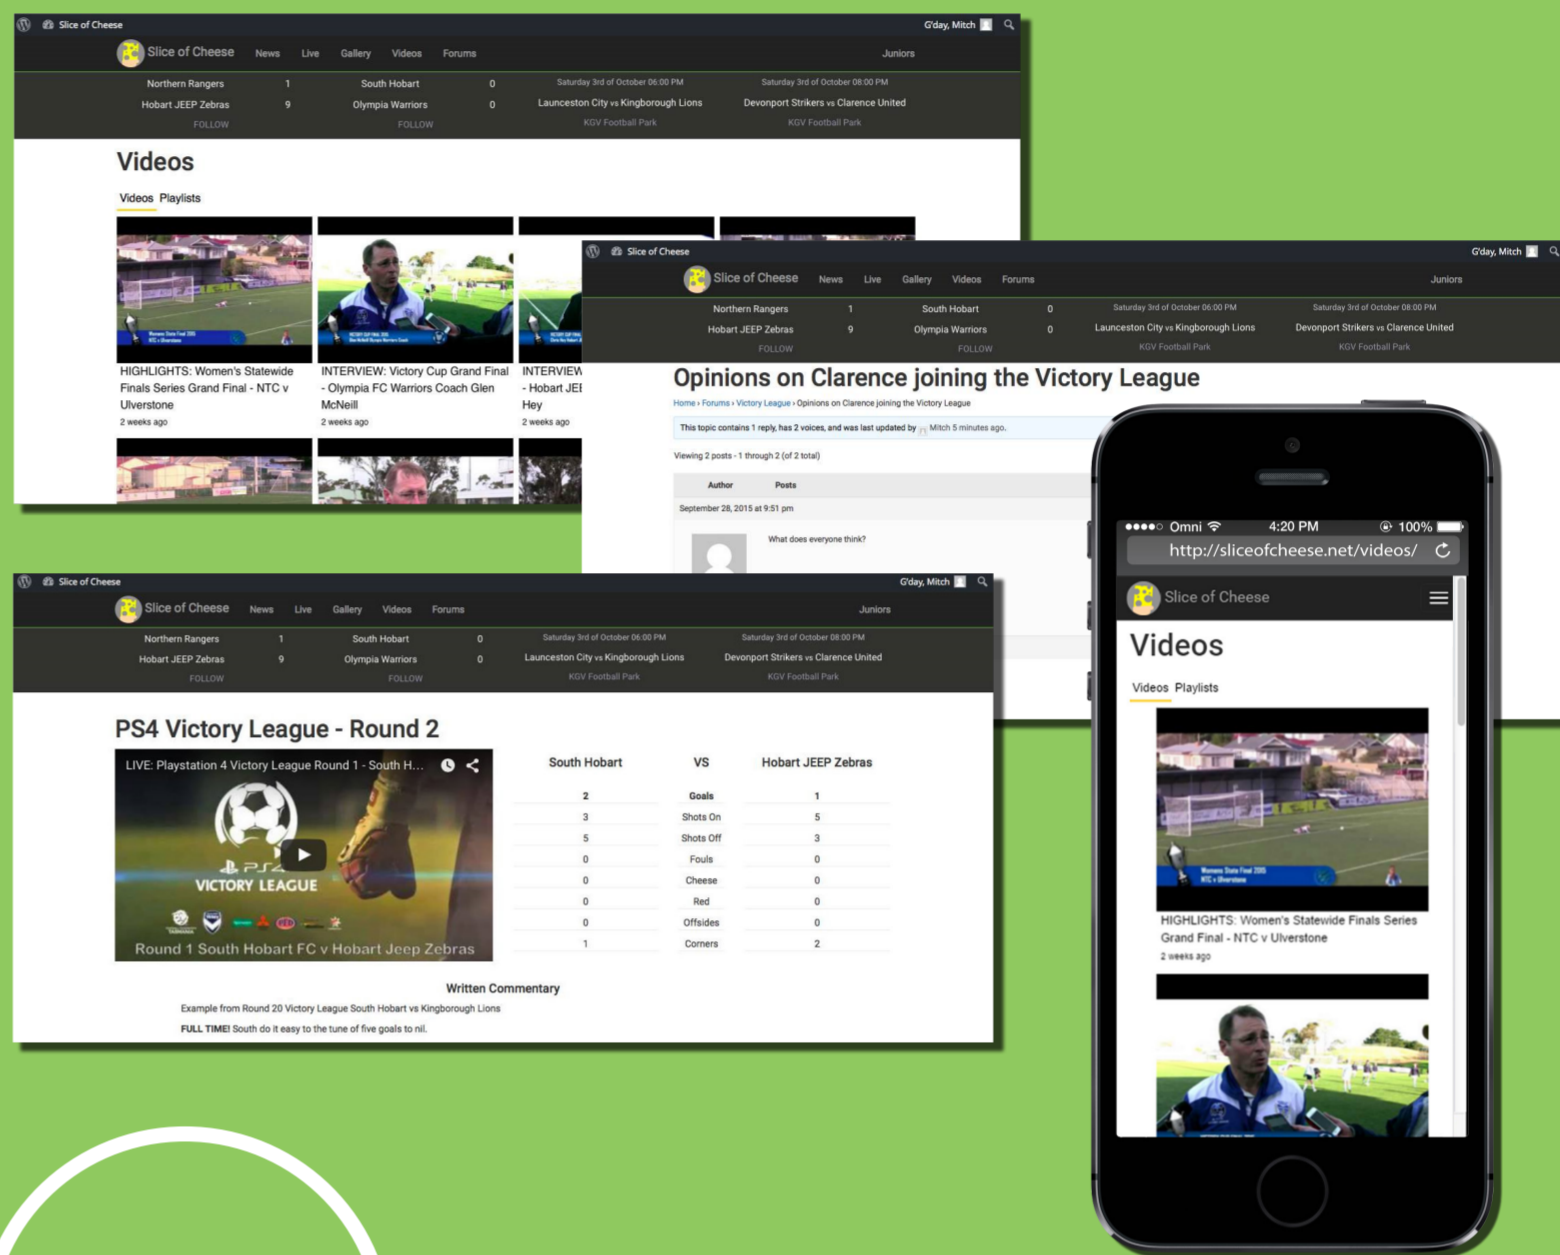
Slice of Cheese G'day, Mitch

Slice of Cheese News Live Gallery Videos Forums Juniors

Northern Rangers 1 South Hobart 0
Hobart JEEP Zebras 9 Olympia Warriors 0
FOLLOW FOLLOW
Saturday 3rd of October 06:00 PM
Launceston City vs Kingborough Lions
KGV Football Park
Saturday 3rd of October 08:00 PM
Devonport Strikers vs Clarence United
KGV Football Park

Videos

Videos Playlists

HIGHLIGHTS: Women's Statewide Finals Series Grand Final - NTC v Ulverstone
2 weeks ago

INTERVIEW: Victory Cup Grand Final - Olympia FC Warriors Coach Glen McNeill
2 weeks ago

INTERVIEW - Hobart JE Hey
2 weeks ago

Slice of Cheese G'day, Mitch

Slice of Cheese News Live Gallery Videos Forums Juniors

Northern Rangers 1 South Hobart 0
Hobart JEEP Zebras 9 Olympia Warriors 0
FOLLOW FOLLOW
Saturday 3rd of October 06:00 PM
Launceston City vs Kingborough Lions
KGV Football Park
Saturday 3rd of October 08:00 PM
Devonport Strikers vs Clarence United
KGV Football Park

Opinions on Clarence joining the Victory League

Home › Forums › Victory League › Opinions on Clarence joining the Victory League

This topic contains 1 reply, has 2 voices, and was last updated by Mitch 5 minutes ago.

Viewing 2 posts - 1 through 2 (of 2 total)

Author Posts

September 28, 2015 at 9:51 pm

What does everyone think?

Slice of Cheese G'day, Mitch

Slice of Cheese News Live Gallery Videos Forums Juniors

Northern Rangers 1 South Hobart 0
Hobart JEEP Zebras 9 Olympia Warriors 0
FOLLOW FOLLOW
Saturday 3rd of October 06:00 PM
Launceston City vs Kingborough Lions
KGV Football Park
Saturday 3rd of October 08:00 PM
Devonport Strikers vs Clarence United
KGV Football Park

PS4 Victory League - Round 2

LIVE: Playstation 4 Victory League Round 1 - South H...
PS4 VICTORY LEAGUE
Round 1 South Hobart FC v Hobart Jeep Zebras

| South Hobart | VS | Hobart JEEP Zebras |
|---|---|---|
| 2 | Goals | 1 |
| 3 | Shots On | 5 |
| 5 | Shots Off | 3 |
| 0 | Fouls | 0 |
| 0 | Cheese | 0 |
| 0 | Red | 0 |
| 0 | Offsides | 0 |
| 1 | Corners | 2 |

Written Commentary

Example from Round 20 Victory League South Hobart vs Kingborough Lions

FULL TIME! South do it easy to the tune of five goals to nil.

●●●●○ Omni 4:20 PM 100%
http://sliceofcheese.net/videos/

Slice of Cheese

Videos

Videos Playlists

HIGHLIGHTS: Women's Statewide Finals Series Grand Final - NTC v Ulverstone
2 weeks ago